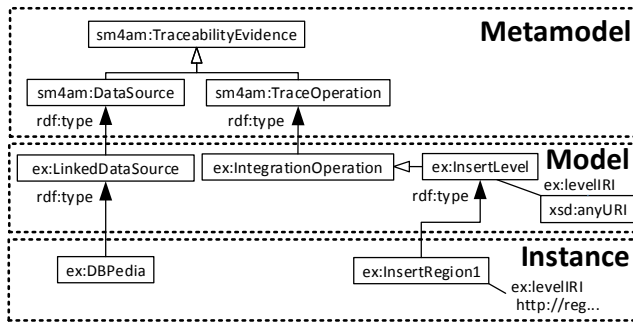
Metamodel

sm4am:TraceabilityEvidence

sm4am:DataSource

sm4am:TraceOperation

rdf:type

rdf:type

Model

ex:LinkedDataSource

ex:IntegrationOperation

ex:InsertLevel

ex:levelIRI

rdf:type

rdf:type

xsd:anyURI

Instance

ex:DBPedia

ex:InsertRegion1

ex:levelIRI

http://reg...